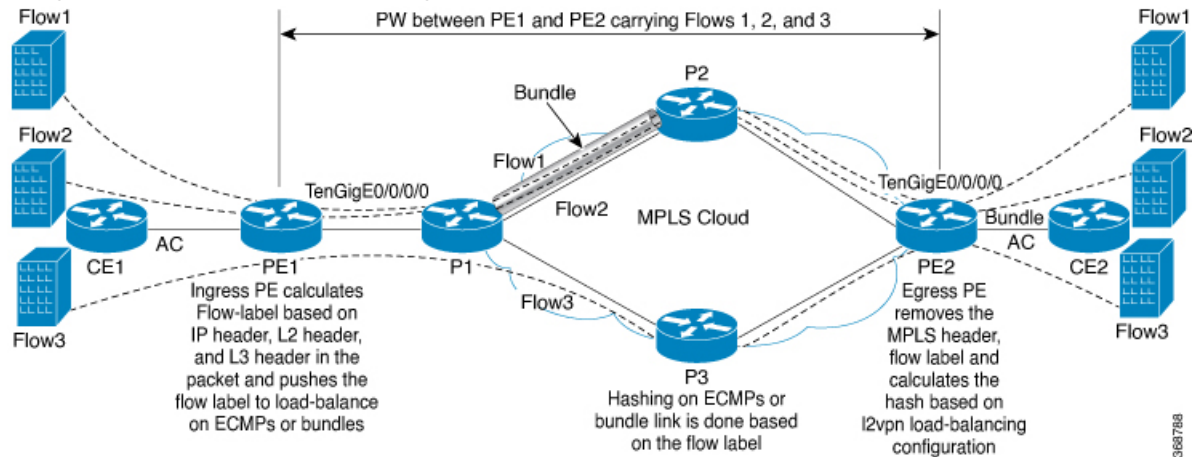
PW between PE1 and PE2 carrying Flows 1, 2, and 3

Flow1

Flow2

Flow3

CE1

AC

PE1

TenGigE0/0/0/0

Ingress PE calculates Flow-label based on IP header, L2 header, and L3 header in the packet and pushes the flow label to load-balance on ECMPs or bundles

Bundle

Flow1

Flow2

Flow3

P1

P2

P3

MPLS Cloud

Hashing on ECMPs or bundle link is done based on the flow label

TenGigE0/0/0/0

PE2

Bundle

AC

CE2

Egress PE removes the MPLS header, flow label and calculates the hash based on l2vpn load-balancing configuration

Flow1

Flow2

Flow3

368788